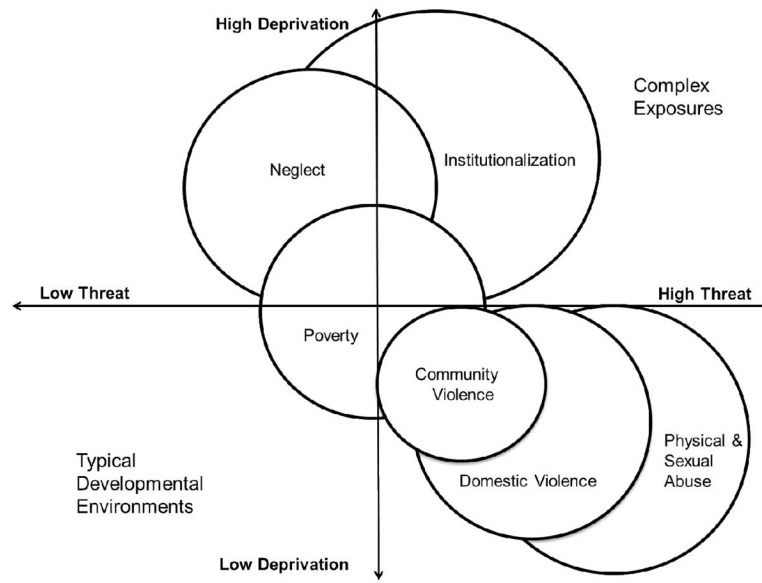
High Deprivation

Complex Exposures

Neglect

Institutionalization

Low Threat

High Threat

Poverty

Community Violence

Physical & Sexual Abuse

Typical Developmental Environments

Domestic Violence

Low Deprivation